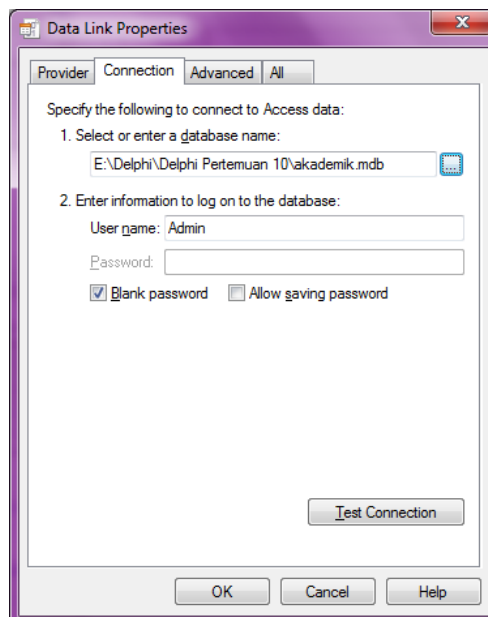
Data Link Properties

Provider | Connection | Advanced | All

Specify the following to connect to Access data:

1. Select or enter a database name:

E:\Delphi\Delphi Pertemuan 10\akademik.mdb

...

2. Enter information to log on to the database:

User name: Admin

Password:

Blank password

Allow saving password

Test Connection

OK

Cancel

Help